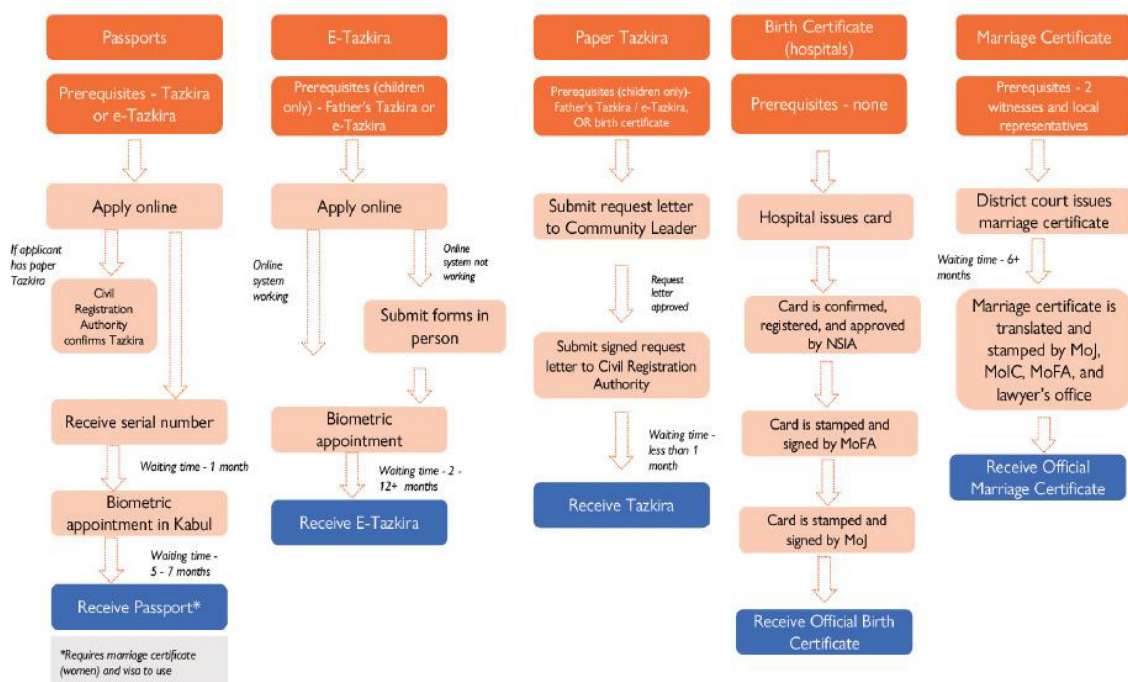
Passports

Prerequisites - Tazkira or e-Tazkira

Apply online

If applicant has paper Tazkira

Civil Registration Authority confirms Tazkira

Receive serial number

Waiting time - 1 month

Biometric appointment in Kabul

Waiting time - 5 - 7 months

Receive Passport*

*Requires marriage certificate (women) and visa to use

E-Tazkira

Prerequisites (children only) - Father's Tazkira or e-Tazkira

Apply online

Online system working

Online system not working

Submit forms in person

Biometric appointment

Waiting time - 2 - 12+ months

Receive E-Tazkira

Paper Tazkira

Prerequisites (children only)- Father's Tazkira / e-Tazkira, OR birth certificate

Submit request letter to Community Leader

Request letter approved

Submit signed request letter to Civil Registration Authority

Waiting time - less than 1 month

Receive Tazkira

Birth Certificate (hospitals)

Prerequisites - none

Hospital issues card

Card is confirmed, registered, and approved by NSIA

Card is stamped and signed by MoFA

Card is stamped and signed by MoJ

Receive Official Birth Certificate

Marriage Certificate

Prerequisites - 2 witnesses and local representatives

District court issues marriage certificate

Waiting time - 6+ months

Marriage certificate is translated and stamped by MoJ, MoIC, MoFA, and lawyer's office

Receive Official Marriage Certificate